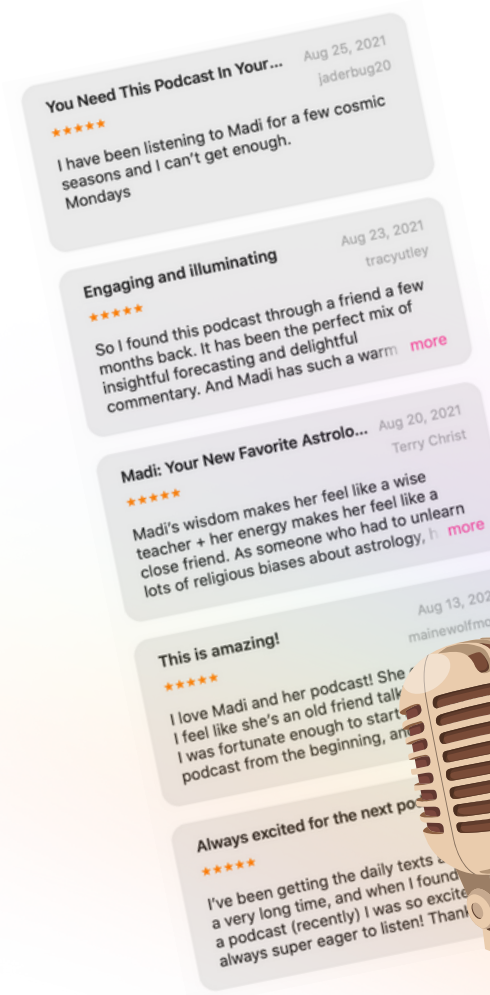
You Need This Podcast In Your...
Aug 25, 2021
jaderbug20
★★★★★
I have been listening to Madi for a few cosmic seasons and I can't get enough. Mondays

Engaging and illuminating
Aug 23, 2021
tracyutley
★★★★★
So I found this podcast through a friend a few months back. It has been the perfect mix of insightful forecasting and delightful commentary. And Madi has such a warm
more

Madi: Your New Favorite Astrolo...
Aug 20, 2021
Terry Christ
★★★★★
Madi's wisdom makes her feel like a wise teacher + her energy makes her feel like a close friend. As someone who had to unlearn lots of religious biases about astrology, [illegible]
more

This is amazing!
Aug 13, 202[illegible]
mainewolfmo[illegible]
★★★★★
I love Madi and her podcast! She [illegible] I feel like she's an old friend talk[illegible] I was fortunate enough to start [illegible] podcast from the beginning, an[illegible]

Always excited for the next po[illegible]
★★★★★
I've been getting the daily texts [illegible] a very long time, and when I found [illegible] a podcast (recently) I was so excite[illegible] always super eager to listen! Than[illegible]